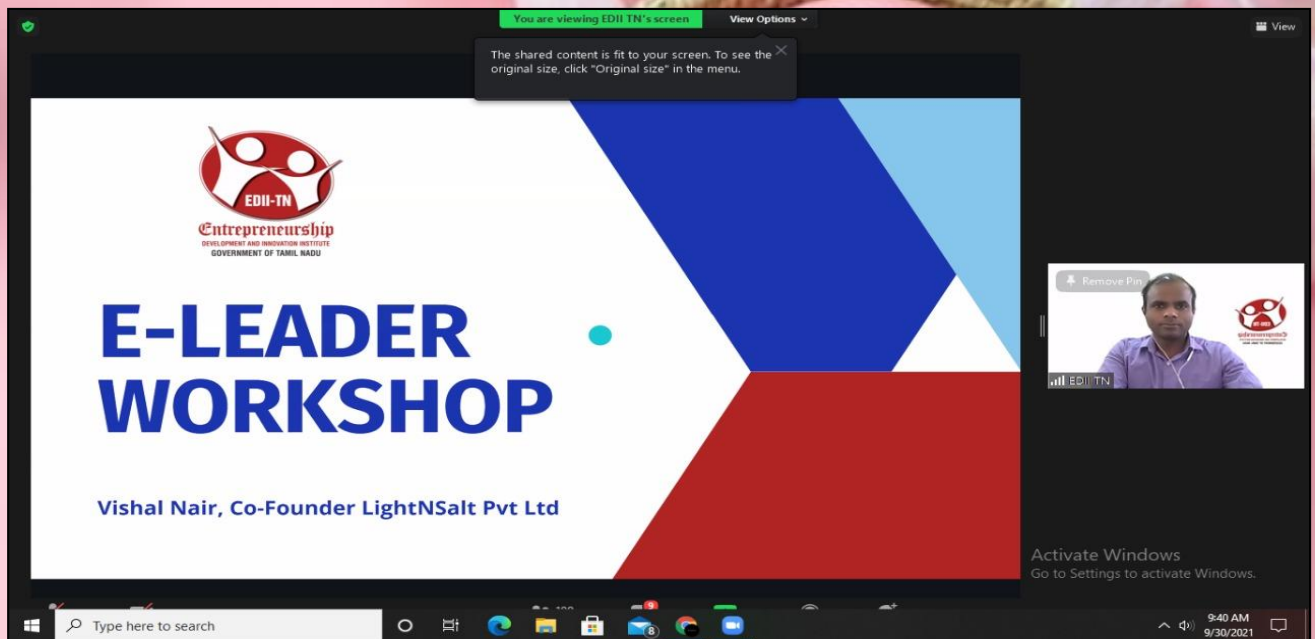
You are viewing EDII TN's screen

View Options

View

The shared content is fit to your screen. To see the original size, click "Original size" in the menu.

EDII-TN

Entrepreneurship

DEVELOPMENT AND INNOVATION INSTITUTE

GOVERNMENT OF TAMIL NADU

E-LEADER WORKSHOP

Vishal Nair, Co-Founder LightNSalt Pvt Ltd

Remove Pin

EDII TN

Activate Windows

Go to Settings to activate Windows.

Type here to search

9:40 AM

9/30/2021